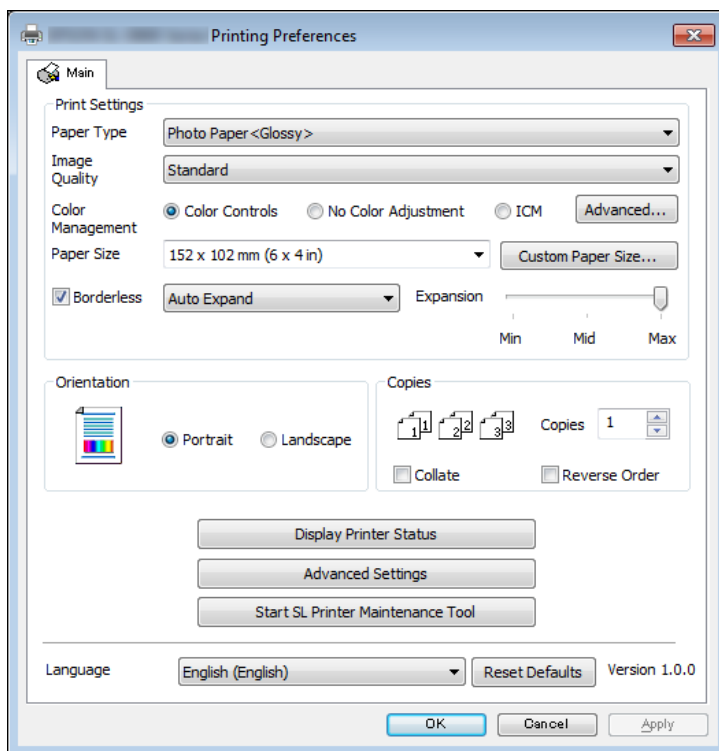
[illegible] Printing Preferences

Main

Print Settings

Paper Type Photo Paper<Glossy>

Image Quality Standard

Color Management Color Controls No Color Adjustment ICM Advanced...

Paper Size 152 x 102 mm (6 x 4 in) Custom Paper Size...

Borderless Auto Expand Expansion

Min Mid Max

Orientation

Portrait Landscape

Copies

1 1 2 2 3 3 Copies 1

Collate Reverse Order

Display Printer Status

Advanced Settings

Start SL Printer Maintenance Tool

Language English (English) Reset Defaults Version 1.0.0

OK Cancel Apply